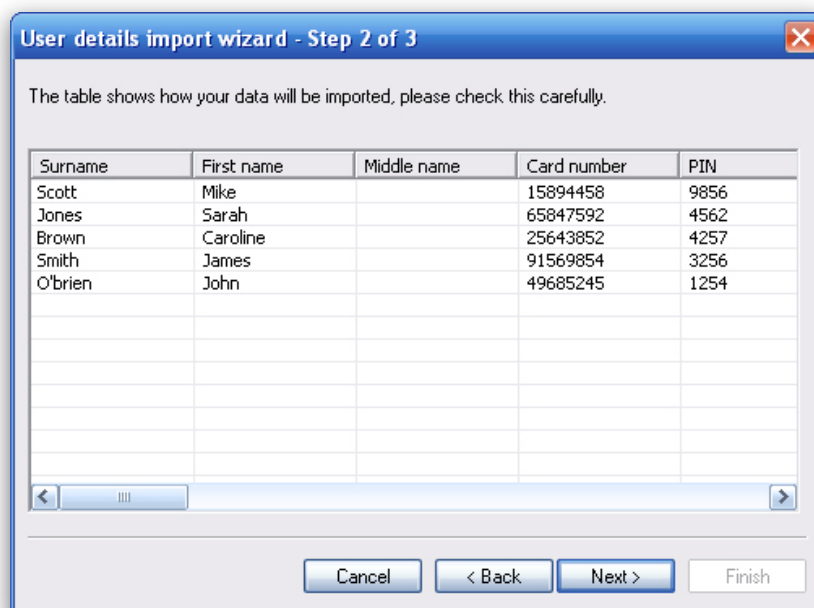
User details import wizard - Step 2 of 3

The table shows how your data will be imported, please check this carefully.

| Surname | First name | Middle name | Card number | PIN |
|---|---|---|---|---|
| Scott | Mike | | 15894458 | 9856 |
| Jones | Sarah | | 65847592 | 4562 |
| Brown | Caroline | | 25643852 | 4257 |
| Smith | James | | 91569854 | 3256 |
| O'brien | John | | 49685245 | 1254 |

Cancel
< Back
Next >
Finish